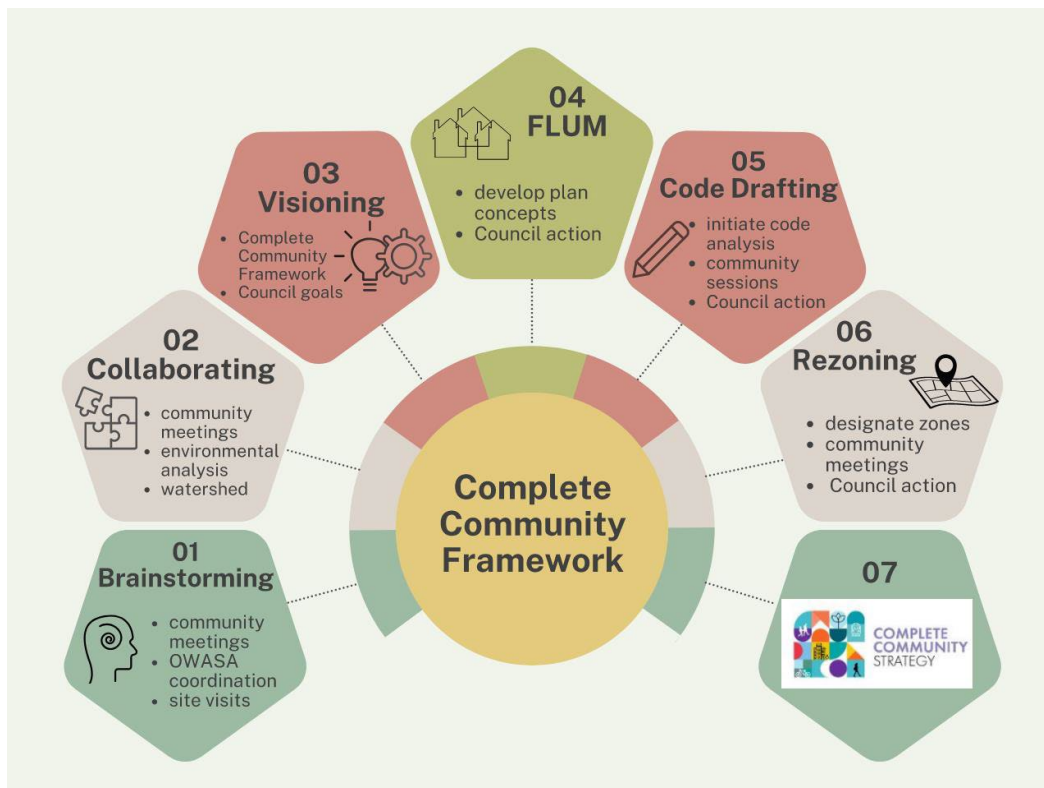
Complete Community Framework

01
Brainstorming
- community meetings
- OWASA coordination
- site visits

02
Collaborating
- community meetings
- environmental analysis
- watershed

03
Visioning
- Complete Community Framework
- Council goals

04
FLUM
- develop plan concepts
- Council action

05
Code Drafting
- initiate code analysis
- community sessions
- Council action

06
Rezoning
- designate zones
- community meetings
- Council action

07
COMPLETE COMMUNITY STRATEGY